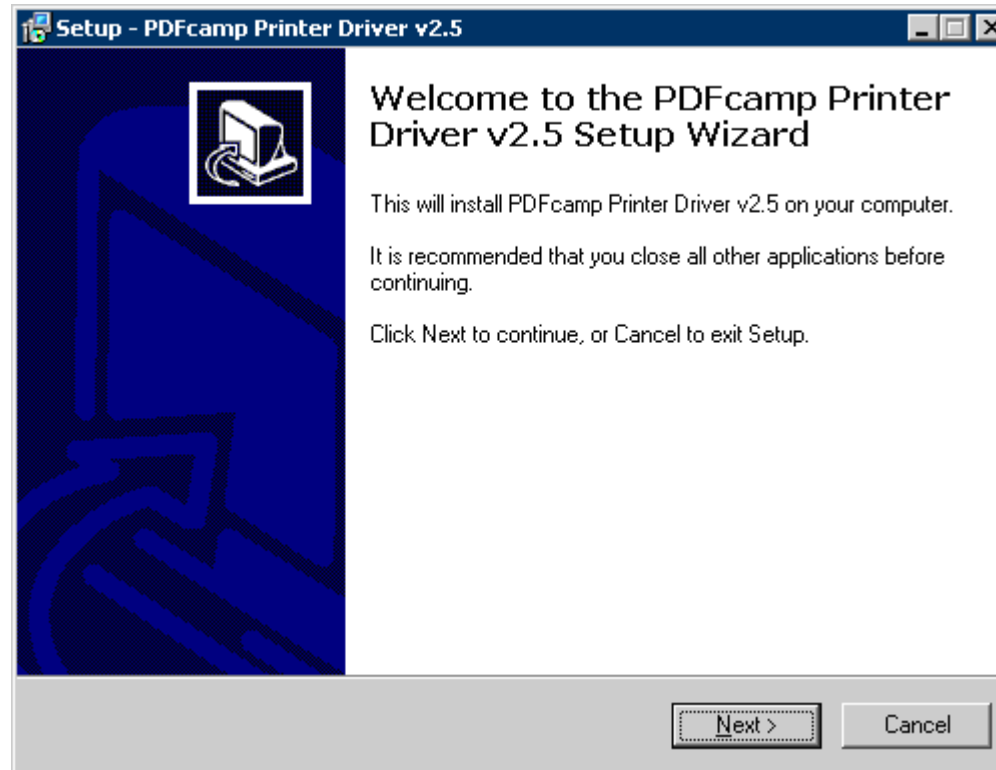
Setup - PDFcamp Printer Driver v2.5

Welcome to the PDFcamp Printer Driver v2.5 Setup Wizard

This will install PDFcamp Printer Driver v2.5 on your computer.

It is recommended that you close all other applications before continuing.

Click Next to continue, or Cancel to exit Setup.

Next >

Cancel